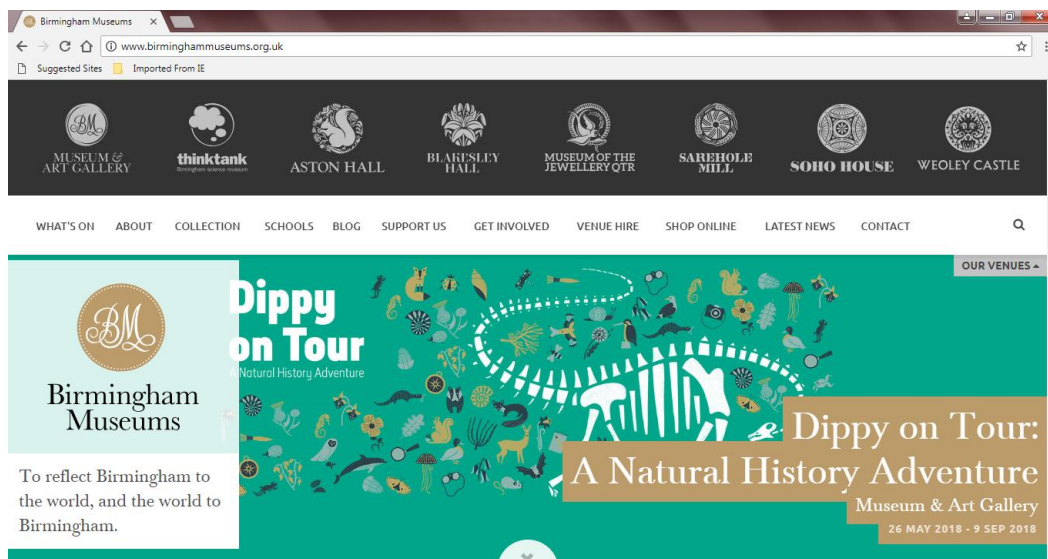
Birmingham Museums ×

www.birminghammuseums.org.uk

Suggested Sites Imported From IE

BM MUSEUM & ART GALLERY

thinktank Birmingham science museum

ASTON HALL

BLAKESLEY HALL

MUSEUM OF THE JEWELLERY QTR

SAREHOLE MILL

SOHO HOUSE

WEOLEY CASTLE

WHAT'S ON ABOUT COLLECTION SCHOOLS BLOG SUPPORT US GET INVOLVED VENUE HIRE SHOP ONLINE LATEST NEWS CONTACT

OUR VENUES

BM

Birmingham Museums

To reflect Birmingham to the world, and the world to Birmingham.

Dippy on Tour

A Natural History Adventure

Dippy on Tour: A Natural History Adventure

Museum & Art Gallery

26 MAY 2018 - 9 SEP 2018